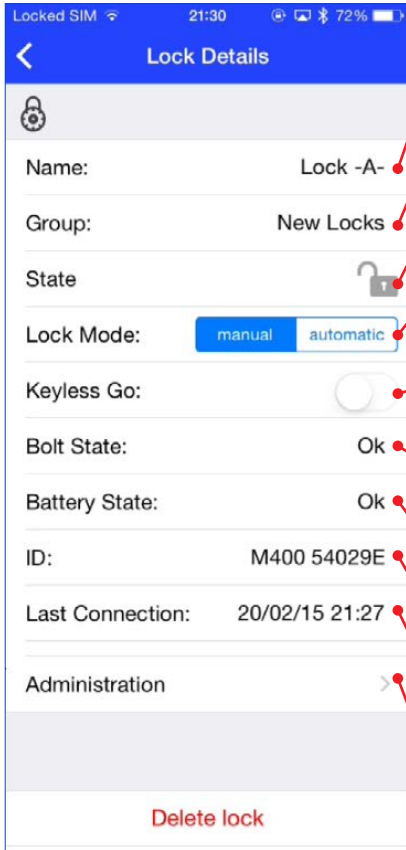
Locked SIM 21:30 72%

Lock Details

Name: Lock -A-

Group: New Locks

State

Lock Mode: manual automatic

Keyless Go:

Bolt State: Ok

Battery State: Ok

ID: M400 54029E

Last Connection: 20/02/15 21:27

Administration

Delete lock